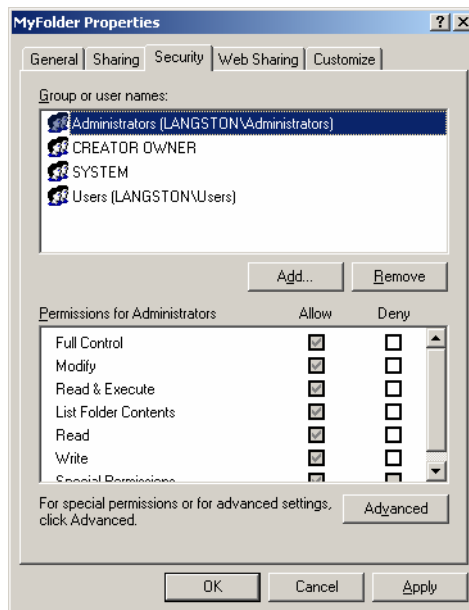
MyFolder Properties

?

General | Sharing | Security | Web Sharing | Customize

Group or user names:

Administrators (LANGSTON\Administrators)
CREATOR OWNER
SYSTEM
Users (LANGSTON\Users)

Add... | Remove

| Permissions for Administrators | Allow | Deny |
|---|---|---|
| Full Control | ☑ | ☐ |
| Modify | ☑ | ☐ |
| Read & Execute | ☑ | ☐ |
| List Folder Contents | ☑ | ☐ |
| Read | ☑ | ☐ |
| Write | ☑ | ☐ |
| Special Permissions | | |

For special permissions or for advanced settings, click Advanced.

Advanced

OK | Cancel | Apply